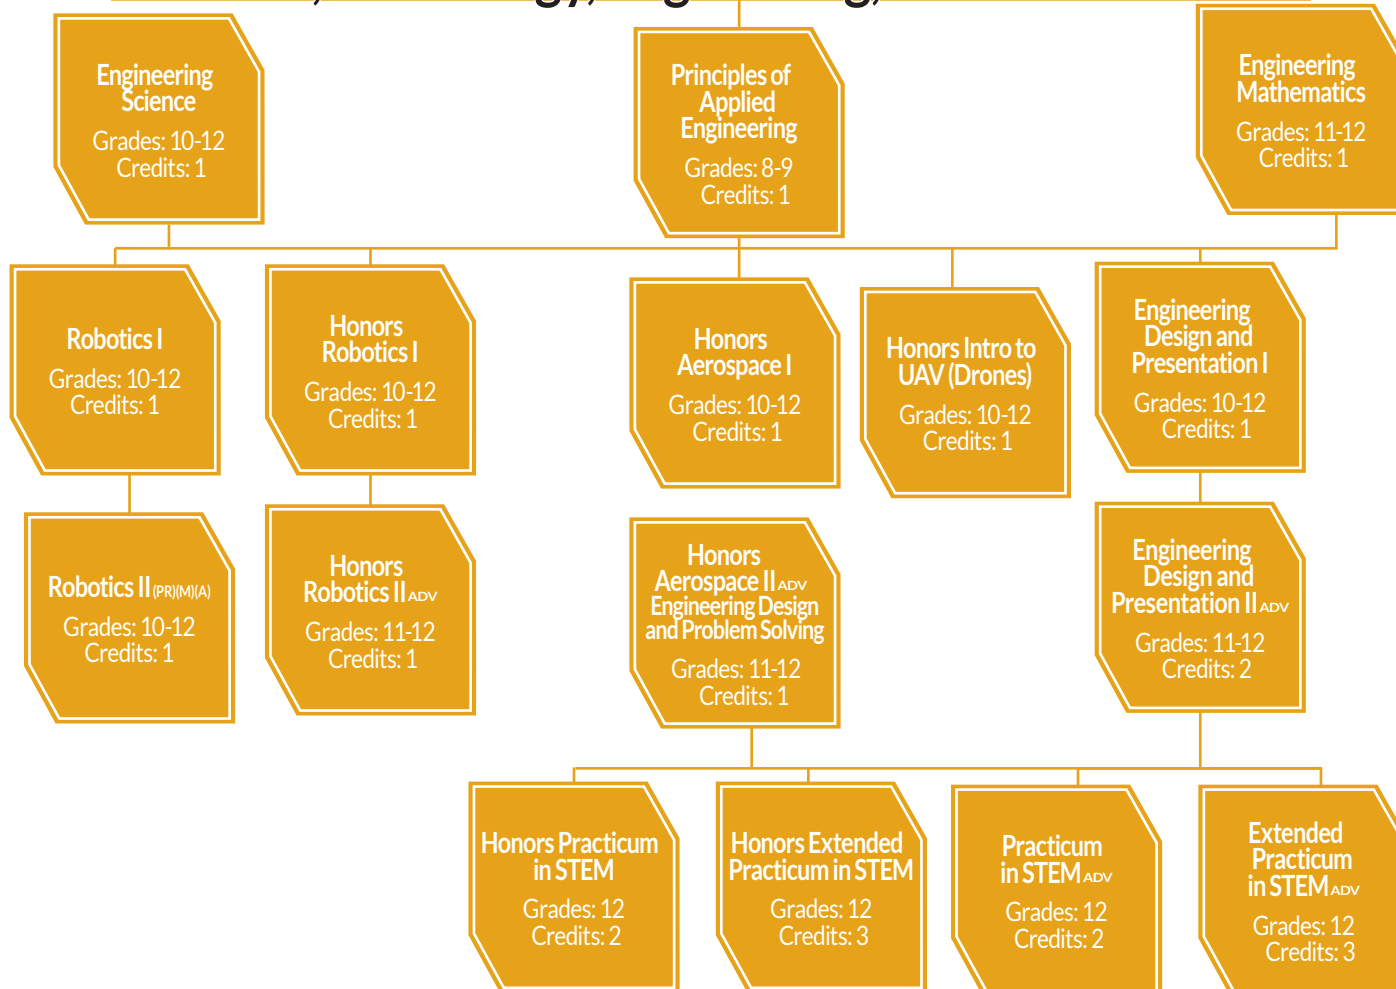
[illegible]

Engineering Science
Grades: 10-12
Credits: 1

Principles of Applied Engineering
Grades: 8-9
Credits: 1

Engineering Mathematics
Grades: 11-12
Credits: 1

Robotics I
Grades: 10-12
Credits: 1

Honors Robotics I
Grades: 10-12
Credits: 1

Honors Aerospace I
Grades: 10-12
Credits: 1

Honors Intro to UAV (Drones)
Grades: 10-12
Credits: 1

Engineering Design and Presentation I
Grades: 10-12
Credits: 1

Robotics II (PR)(M)(A)
Grades: 10-12
Credits: 1

Honors Robotics II ADV
Grades: 11-12
Credits: 1

Honors Aerospace II ADV Engineering Design and Problem Solving
Grades: 11-12
Credits: 1

Engineering Design and Presentation II ADV
Grades: 11-12
Credits: 2

Honors Practicum in STEM
Grades: 12
Credits: 2

Honors Extended Practicum in STEM
Grades: 12
Credits: 3

Practicum in STEM ADV
Grades: 12
Credits: 2

Extended Practicum in STEM ADV
Grades: 12
Credits: 3